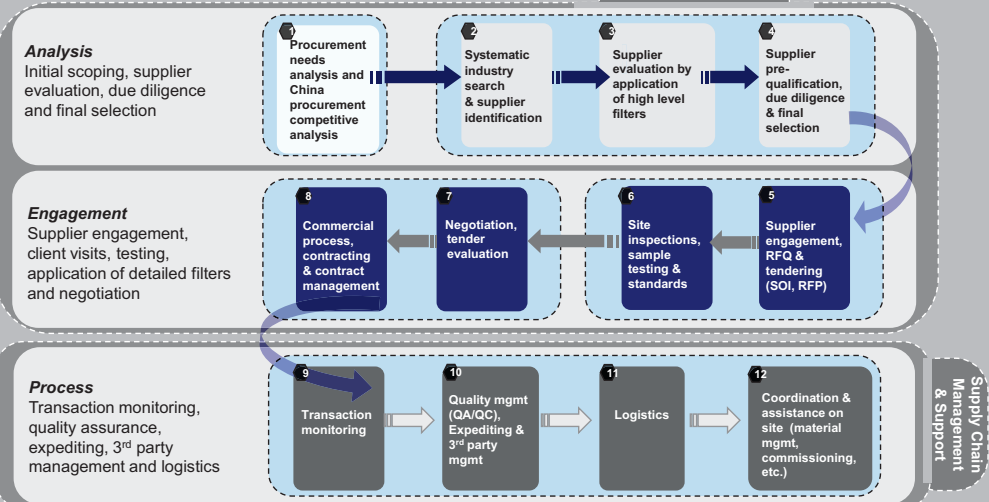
**Analysis**
Initial scoping, supplier evaluation, due diligence and final selection

1
Procurement needs analysis and China procurement competitive analysis

2
Systematic industry search & supplier identification

3
Supplier evaluation by application of high level filters

4
Supplier pre-qualification, due diligence & final selection

**Engagement**
Supplier engagement, client visits, testing, application of detailed filters and negotiation

8
Commercial process, contracting & contract management

7
Negotiation, tender evaluation

6
Site inspections, sample testing & standards

5
Supplier engagement, RFQ & tendering (SOI, RFP)

**Process**
Transaction monitoring, quality assurance, expediting, 3rd party management and logistics

9
Transaction monitoring

10
Quality mgmt (QA/QC), Expediting & 3rd party mgmt

11
Logistics

12
Coordination & assistance on site (material mgmt, commissioning, etc.)

Supply Chain Management & Support